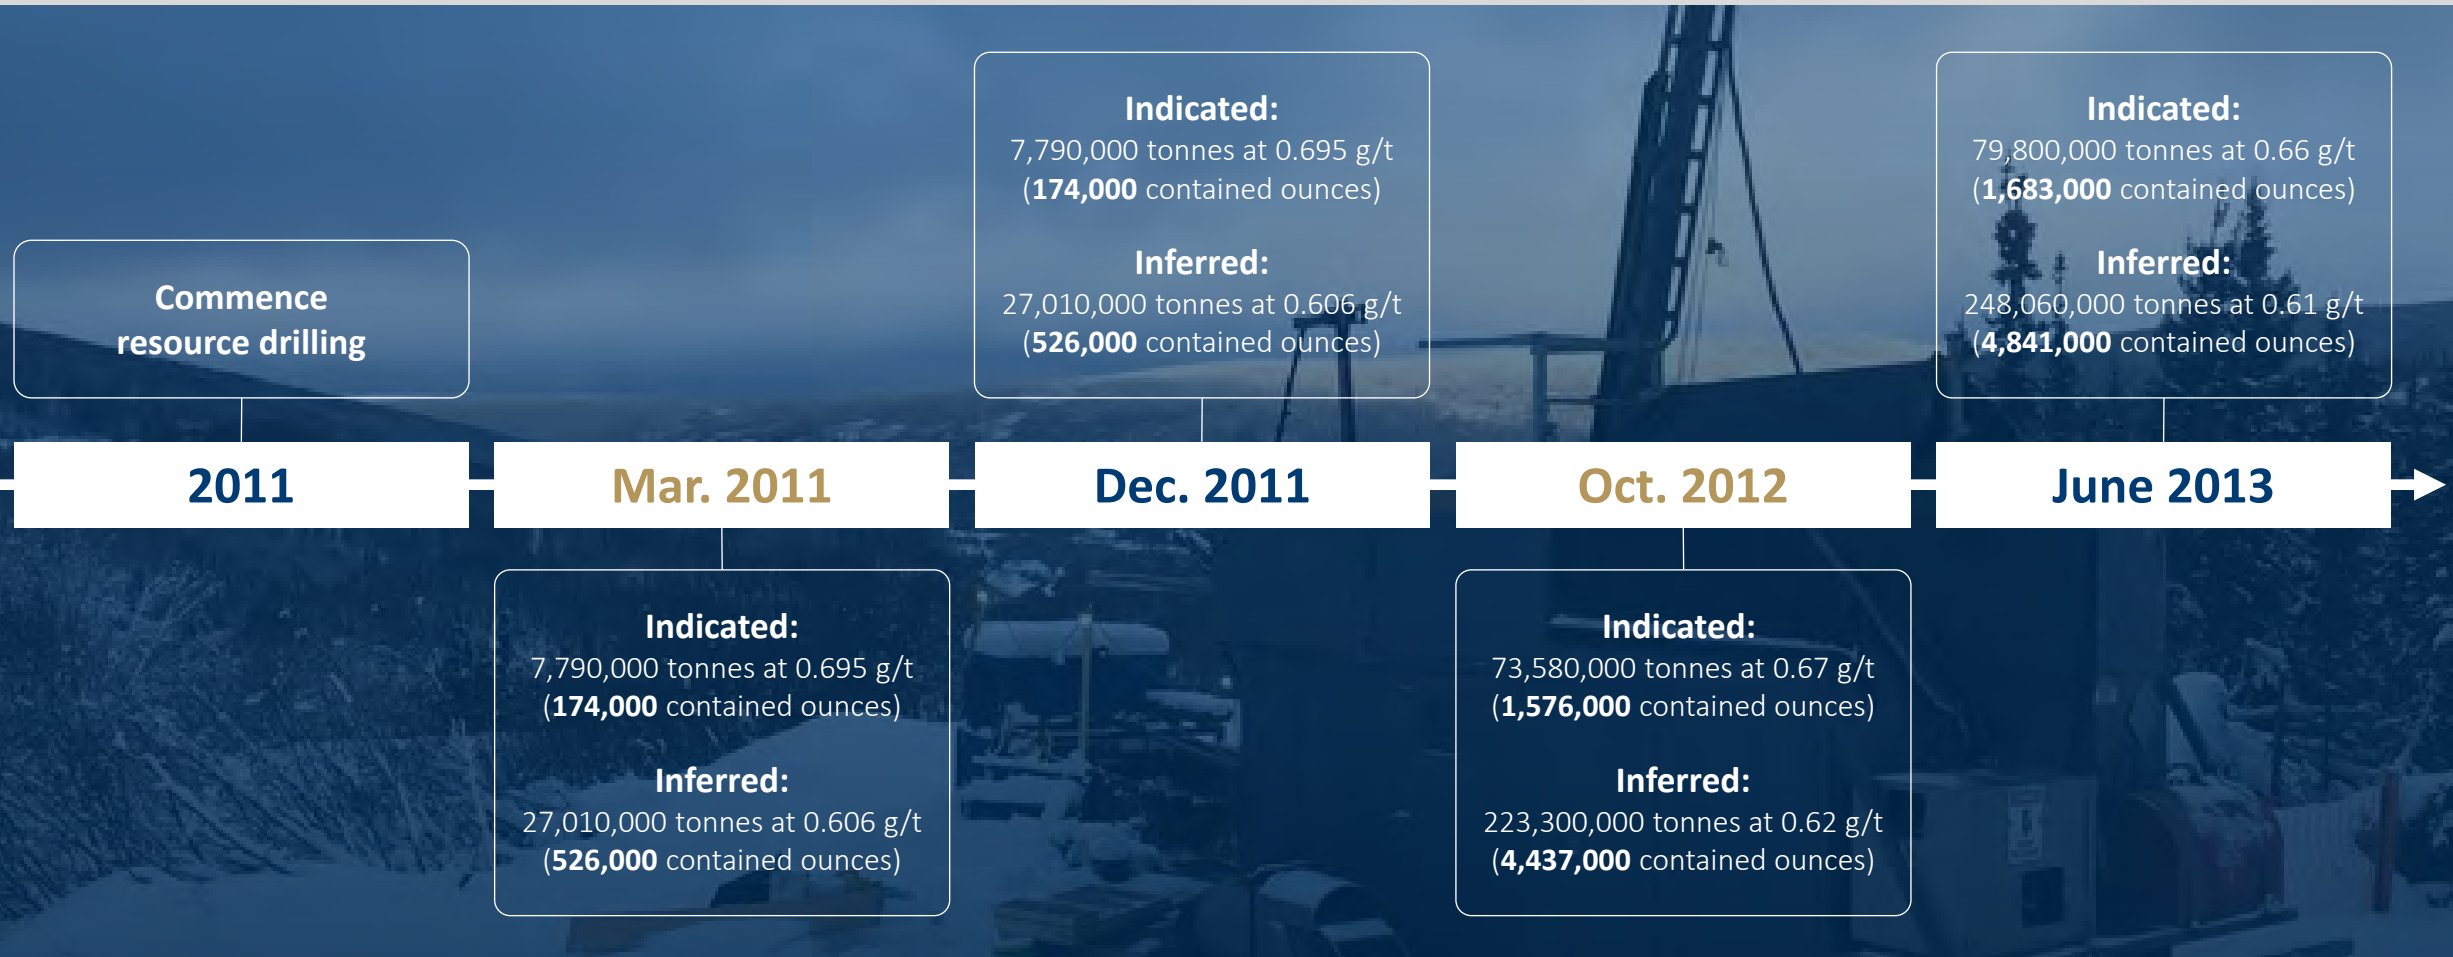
Commence resource drilling

2011

Mar. 2011

Indicated:
7,790,000 tonnes at 0.695 g/t
(**174,000** contained ounces)

Inferred:
27,010,000 tonnes at 0.606 g/t
(**526,000** contained ounces)

Indicated:
7,790,000 tonnes at 0.695 g/t
(**174,000** contained ounces)

Inferred:
27,010,000 tonnes at 0.606 g/t
(**526,000** contained ounces)

Dec. 2011

Oct. 2012

Indicated:
73,580,000 tonnes at 0.67 g/t
(**1,576,000** contained ounces)

Inferred:
223,300,000 tonnes at 0.62 g/t
(**4,437,000** contained ounces)

Indicated:
79,800,000 tonnes at 0.66 g/t
(**1,683,000** contained ounces)

Inferred:
248,060,000 tonnes at 0.61 g/t
(**4,841,000** contained ounces)

June 2013